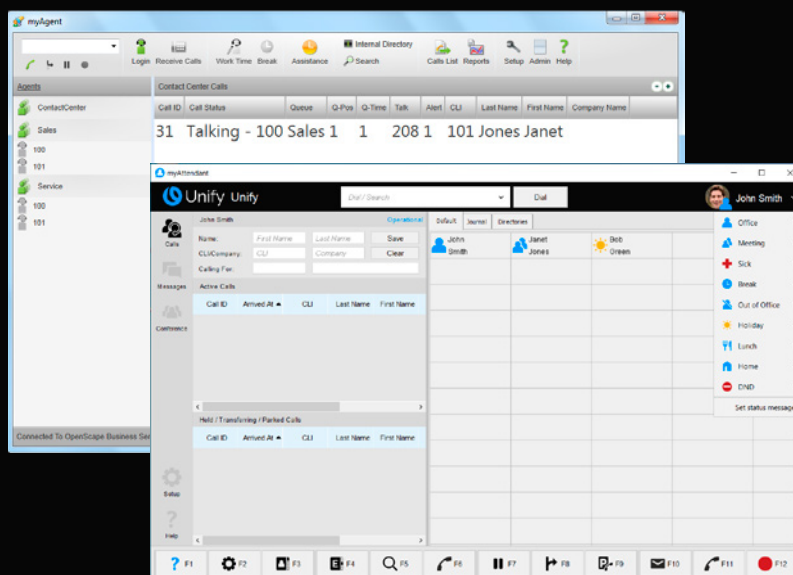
myAgent

Login Receive Calls Work Time Break Assistance Internal Directory Search Calls List Reports Setup Admin Help

Agents

ContactCenter
Sales
100
101
Service
100
101

Connected To OpenScape Business Ser

Contact Center Calls

| Call ID | Call Status | Queue | Q-Pos | Q-Time | Talk | Alert | CLI | Last Name | First Name | Company Name |
|---|---|---|---|---|---|---|---|---|---|---|
| 31 | Talking - 100 | Sales | 1 | 1 | 208 | 1 | 101 | Jones | Janet | |

myAttendant

Unify Unify

Dial / Search

Dial

John Smith

Calls

Messages

Conference

Setup

Help

John Smith Operational

Name: First Name Last Name Save

CLI/Company: CLI Company Clear

Calling For:

Active Calls

| Call ID | Arrived At | CLI | Last Name | First Name |
|---|---|---|---|---|

Hold / Transferring / Parked Calls

| Call ID | Arrived At | CLI | Last Name | First Name |
|---|---|---|---|---|

Default Journal Directories

John Smith
Janet Jones
Bob Green

Office
Meeting
Sick
Break
Out of Office
Holiday
Lunch
Home
DND
Set status messag

F1 F2 F3 F4 F5 F6 F7 F8 F9 F10 F11 F12